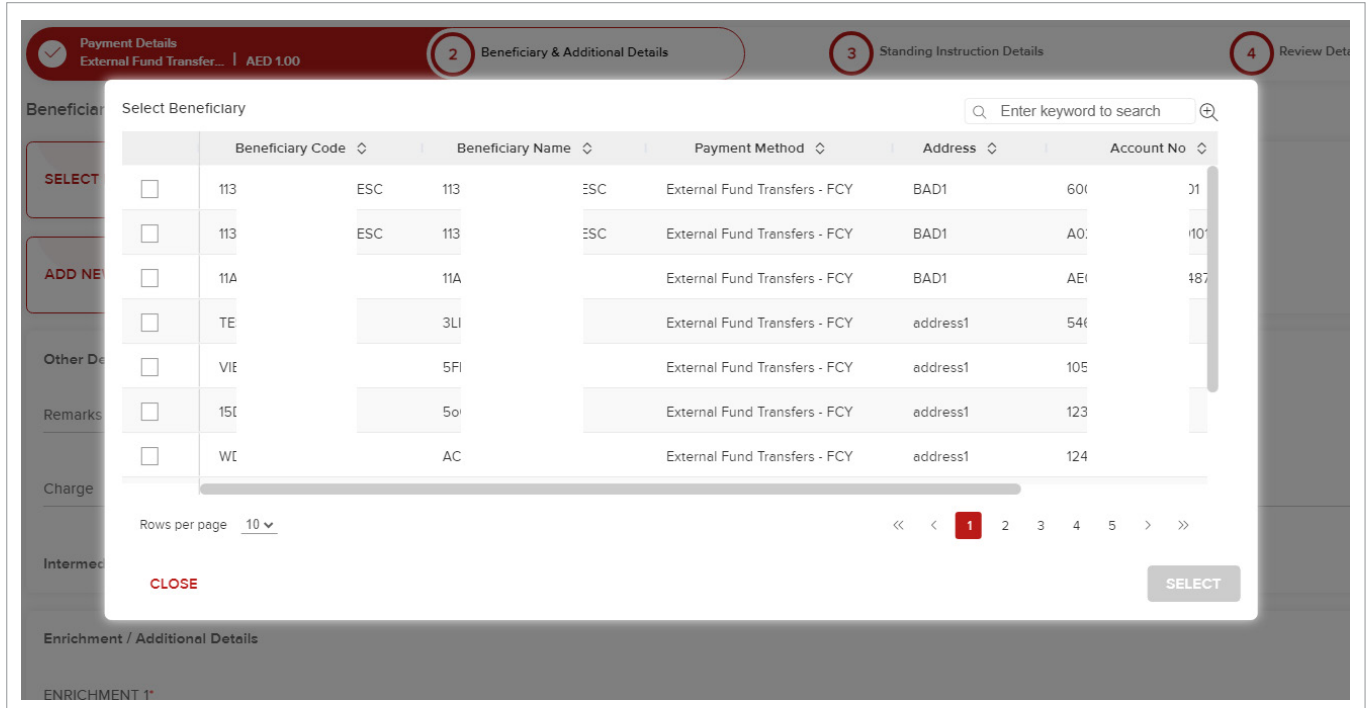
Payment Details
External Fund Transfer... | AED 1.00

2 Beneficiary & Additional Details

3 Standing Instruction Details

4 Review Deta

Beneficiar

SELECT

ADD NE

Other De

Remarks

Charge

Intermed

Enrichment / Additional Details

ENRICHMENT 1*

Select Beneficiary

Enter keyword to search

| | Beneficiary Code | Beneficiary Name | Payment Method | Address | Account No |
|---|---|---|---|---|---|
| | 113 ESC | 113 ESC | External Fund Transfers - FCY | BAD1 | 60( )1 |
| | 113 ESC | 113 ESC | External Fund Transfers - FCY | BAD1 | A0: 101 |
| | 11A | 11A | External Fund Transfers - FCY | BAD1 | AE( 487 |
| | TE | 3LI | External Fund Transfers - FCY | address1 | 546 |
| | VIE | 5FI | External Fund Transfers - FCY | address1 | 105 |
| | 15[ | 5o | External Fund Transfers - FCY | address1 | 123 |
| | WI | AC | External Fund Transfers - FCY | address1 | 124 |

Rows per page 10

« ‹ 1 2 3 4 5 › »

CLOSE

SELECT